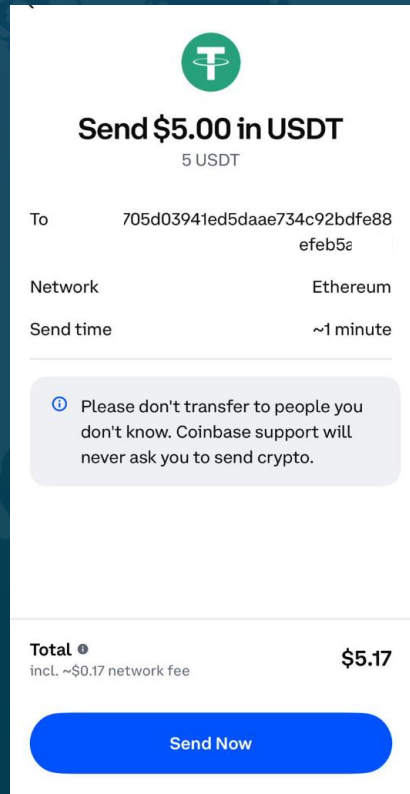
Send $5.00 in USDT
5 USDT

To 705d03941ed5daae734c92bdfe88 efeb5a

Network Ethereum

Send time ~1 minute

Please don't transfer to people you don't know. Coinbase support will never ask you to send crypto.

Total
incl. ~$0.17 network fee
$5.17

Send Now